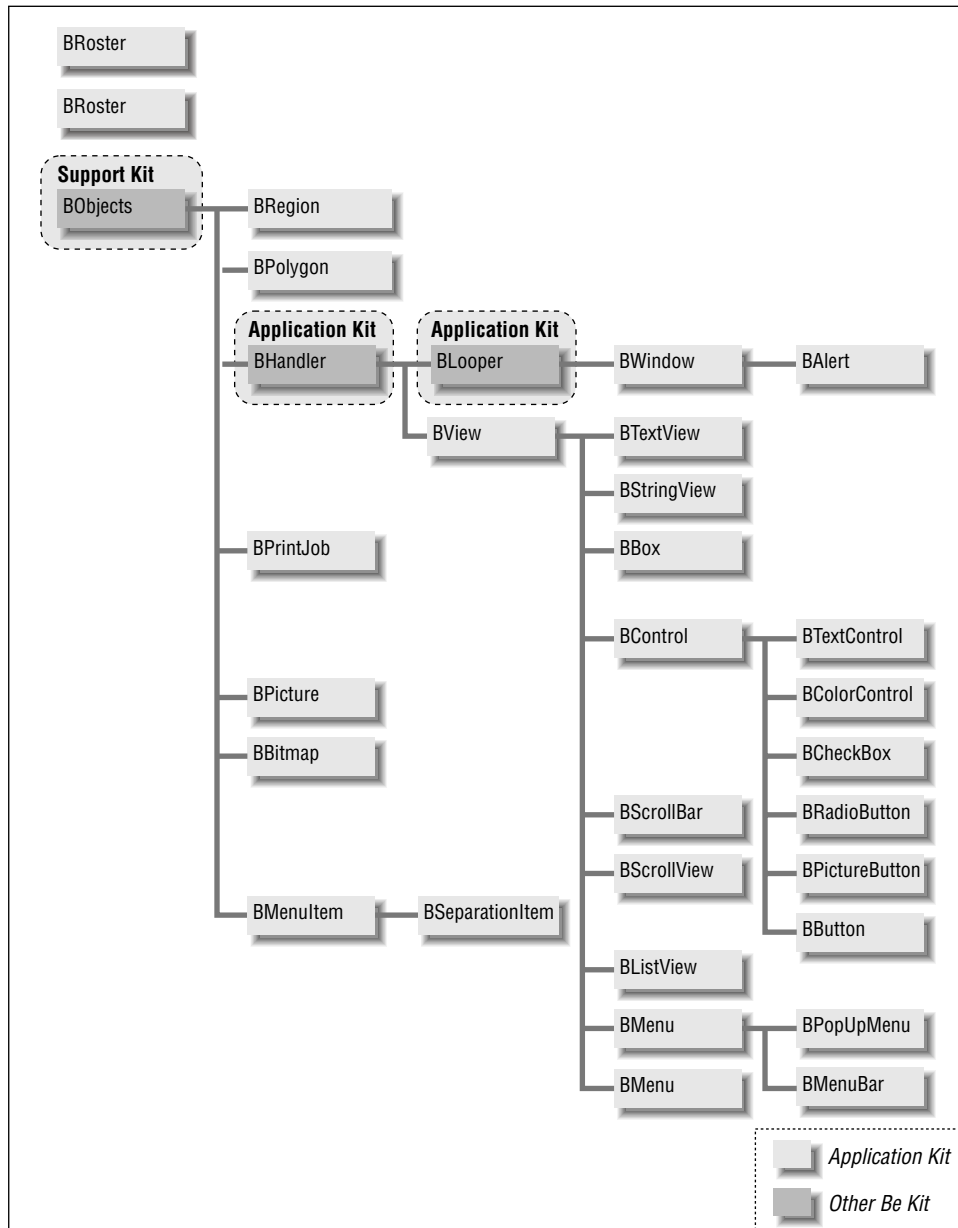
BRoster

BRoster

Support Kit
BObjects

BRegion

BPolygon

Application Kit
BHandler

Application Kit
BLooper

BWindow

BAlert

BView

BTextView

BStringView

BBox

BPrintJob

BControl

BTextControl

BColorControl

BPicture

BBitmap

BCheckBox

BScrollBar

BRadioButton

BScrollView

BPictureButton

BMenuItem

BSeparationItem

BButton

BListView

BMenu

BPopUpMenu

BMenu

BMenuBar

Application Kit

Other Be Kit